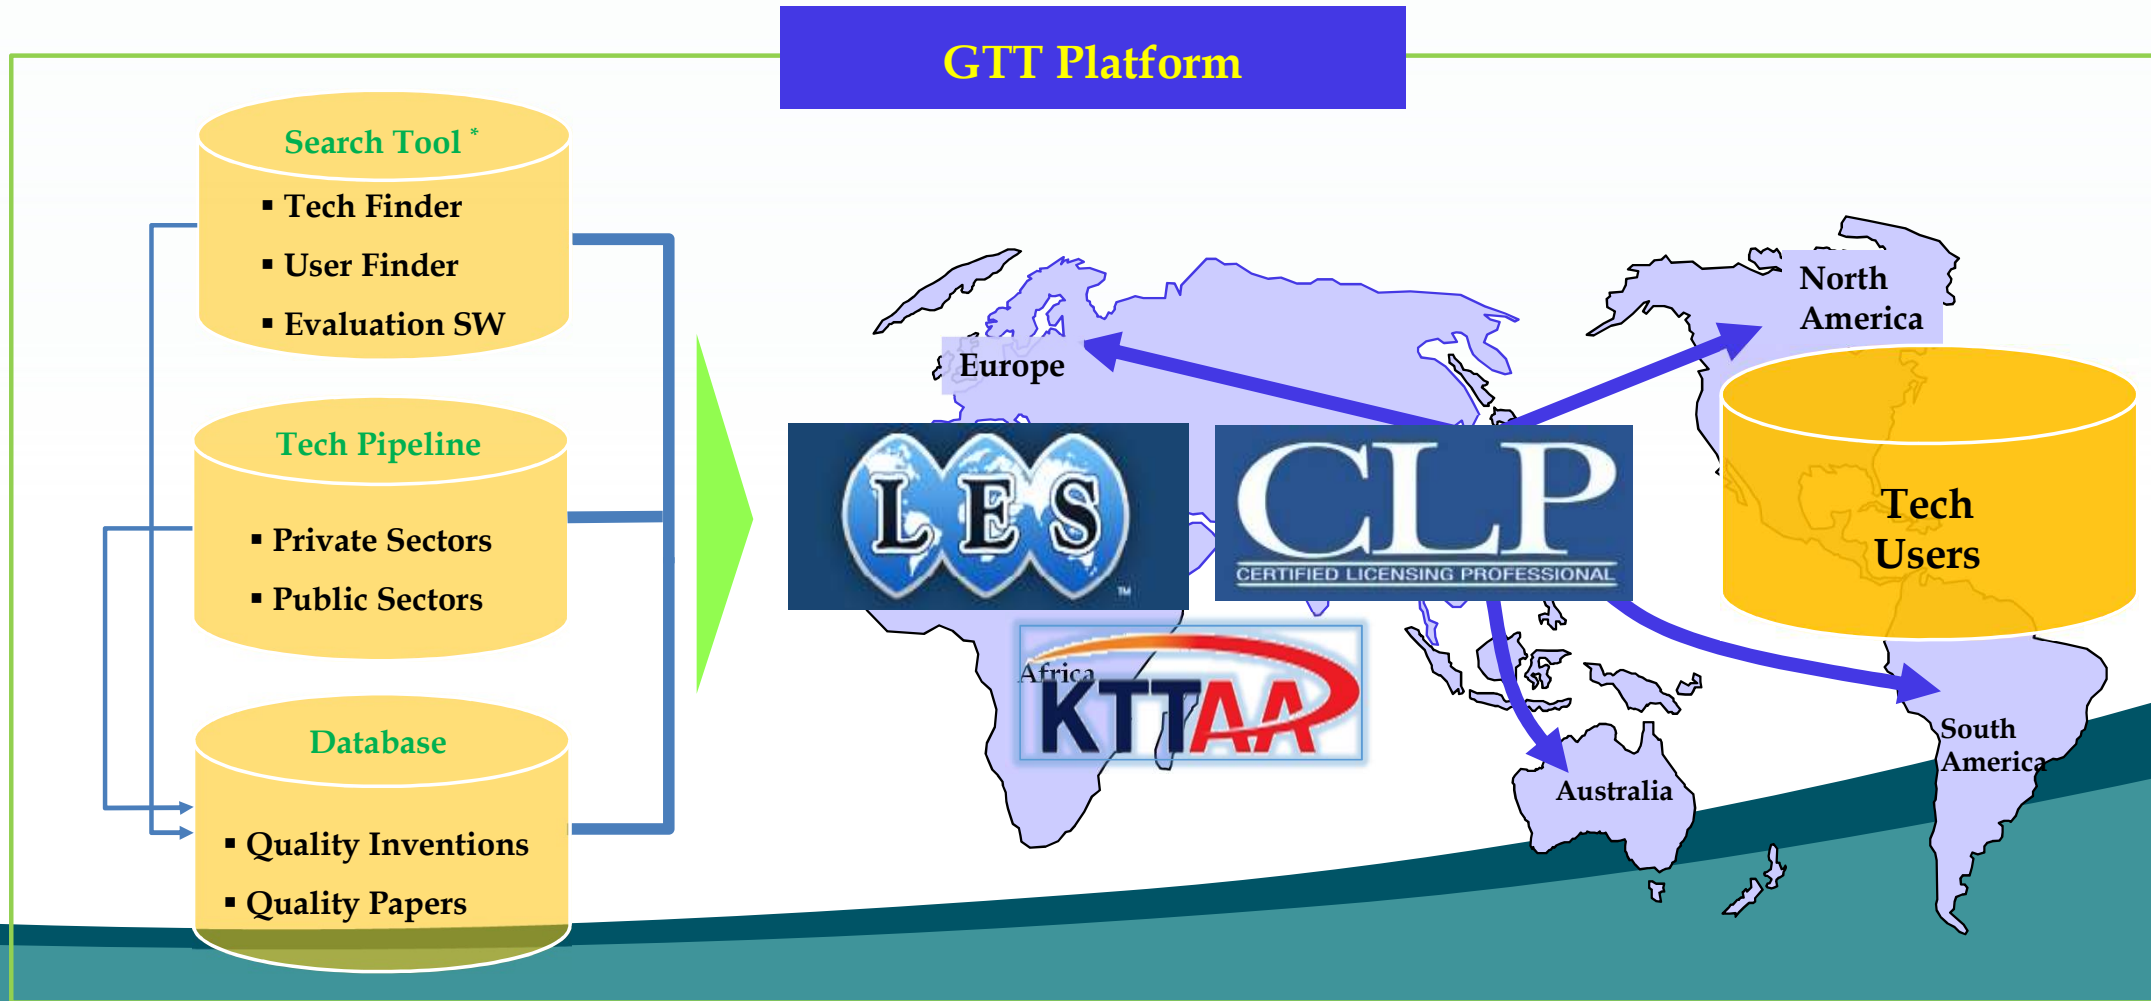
GTT Platform

Search Tool *
▪ Tech Finder
▪ User Finder
▪ Evaluation SW

Tech Pipeline
▪ Private Sectors
▪ Public Sectors

Database
▪ Quality Inventions
▪ Quality Papers

Europe

North America

LES

CLP
CERTIFIED LICENSING PROFESSIONAL

Tech Users

Africa

KTTAA

Australia

South America